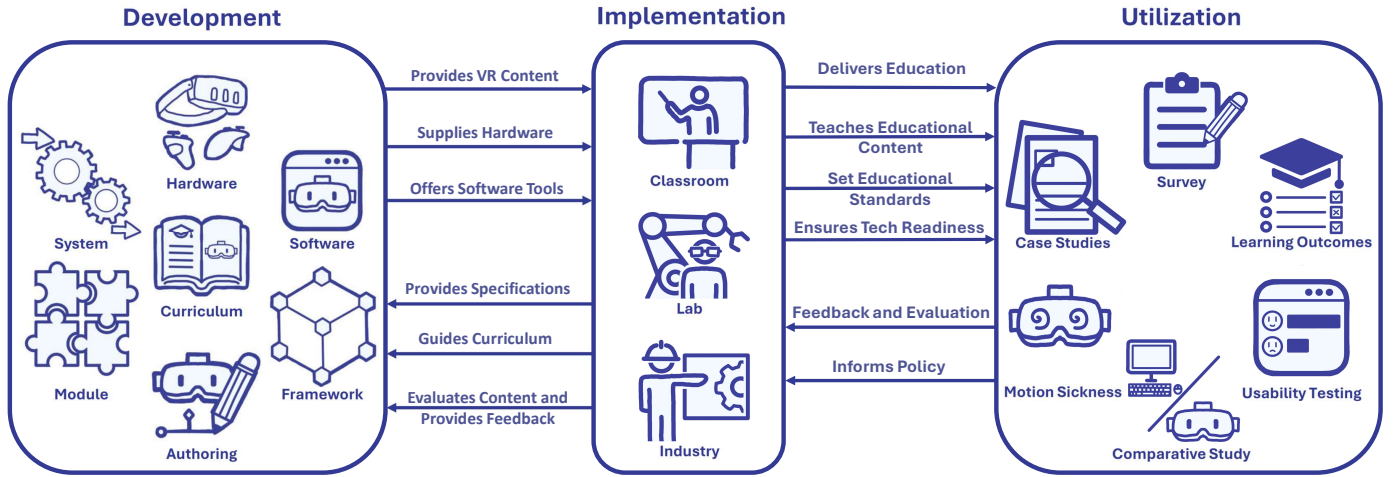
Development

Implementation

Utilization

Hardware

System

Software

Curriculum

Module

Framework

Authoring

Provides VR Content

Supplies Hardware

Offers Software Tools

Provides Specifications

Guides Curriculum

Evaluates Content and Provides Feedback

Classroom

Lab

Industry

Delivers Education

Teaches Educational Content

Set Educational Standards

Ensures Tech Readiness

Feedback and Evaluation

Informs Policy

Case Studies

Survey

Learning Outcomes

Motion Sickness

Usability Testing

Comparative Study